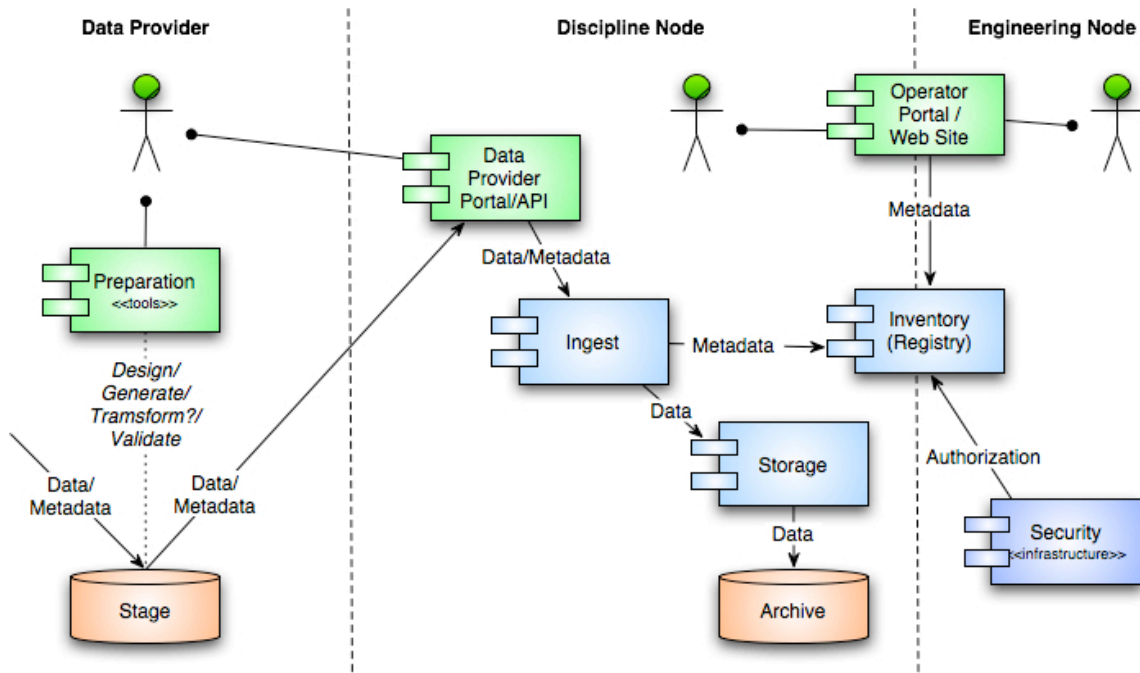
Data Provider

Discipline Node

Engineering Node

Operator Portal / Web Site

Data Provider Portal/API

Metadata

Preparation <<tools>>

Data/Metadata

Ingest

Metadata

Inventory (Registry)

Design/ Generate/ Tramsform?/ Validate

Data

Storage

Authorization

Data/ Metadata

Data/ Metadata

Data

Security <<infrastructure>>

Stage

Archive